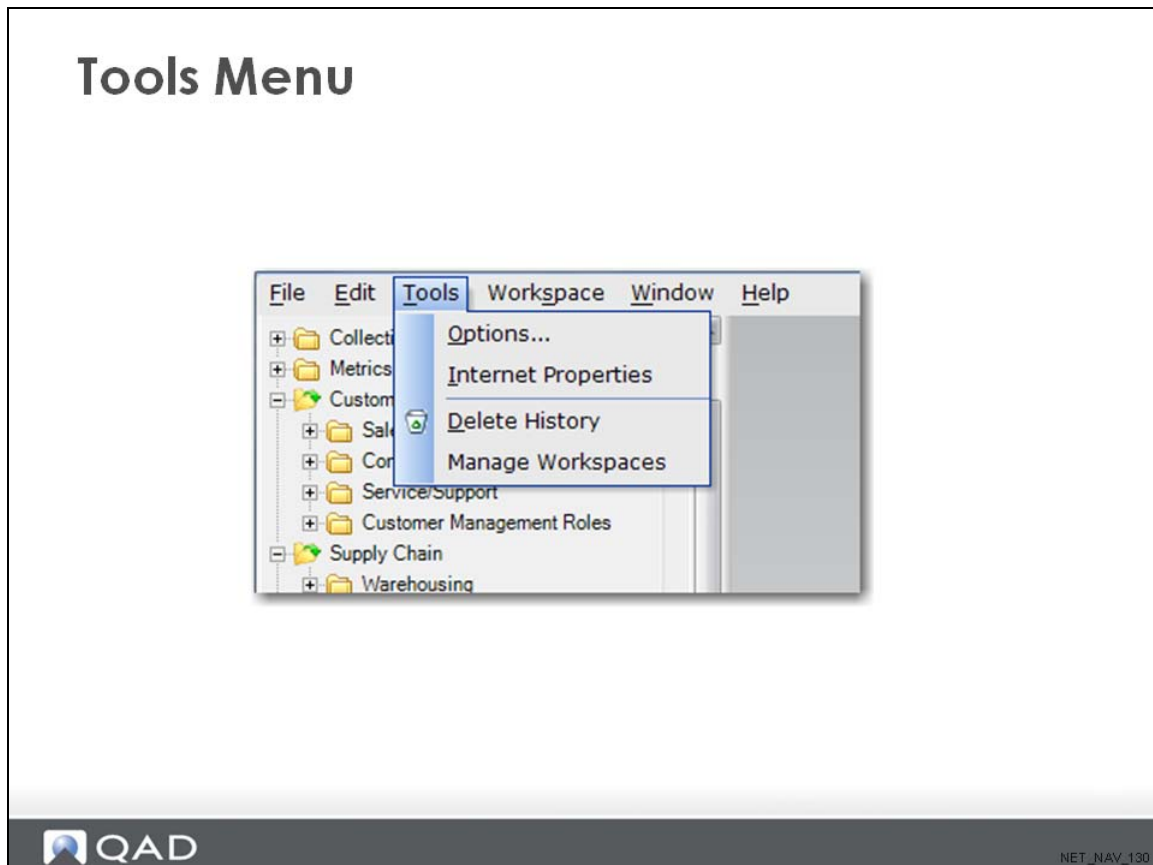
Tools Menu

File Edit Tools Workspace Window Help

Collecti
Metrics
Custom
Sal
Cor
Service/Support
Customer Management Roles
Supply Chain
Warehousing

Options...
Internet Properties
Delete History
Manage Workspaces

QAD

NET_NAV_130